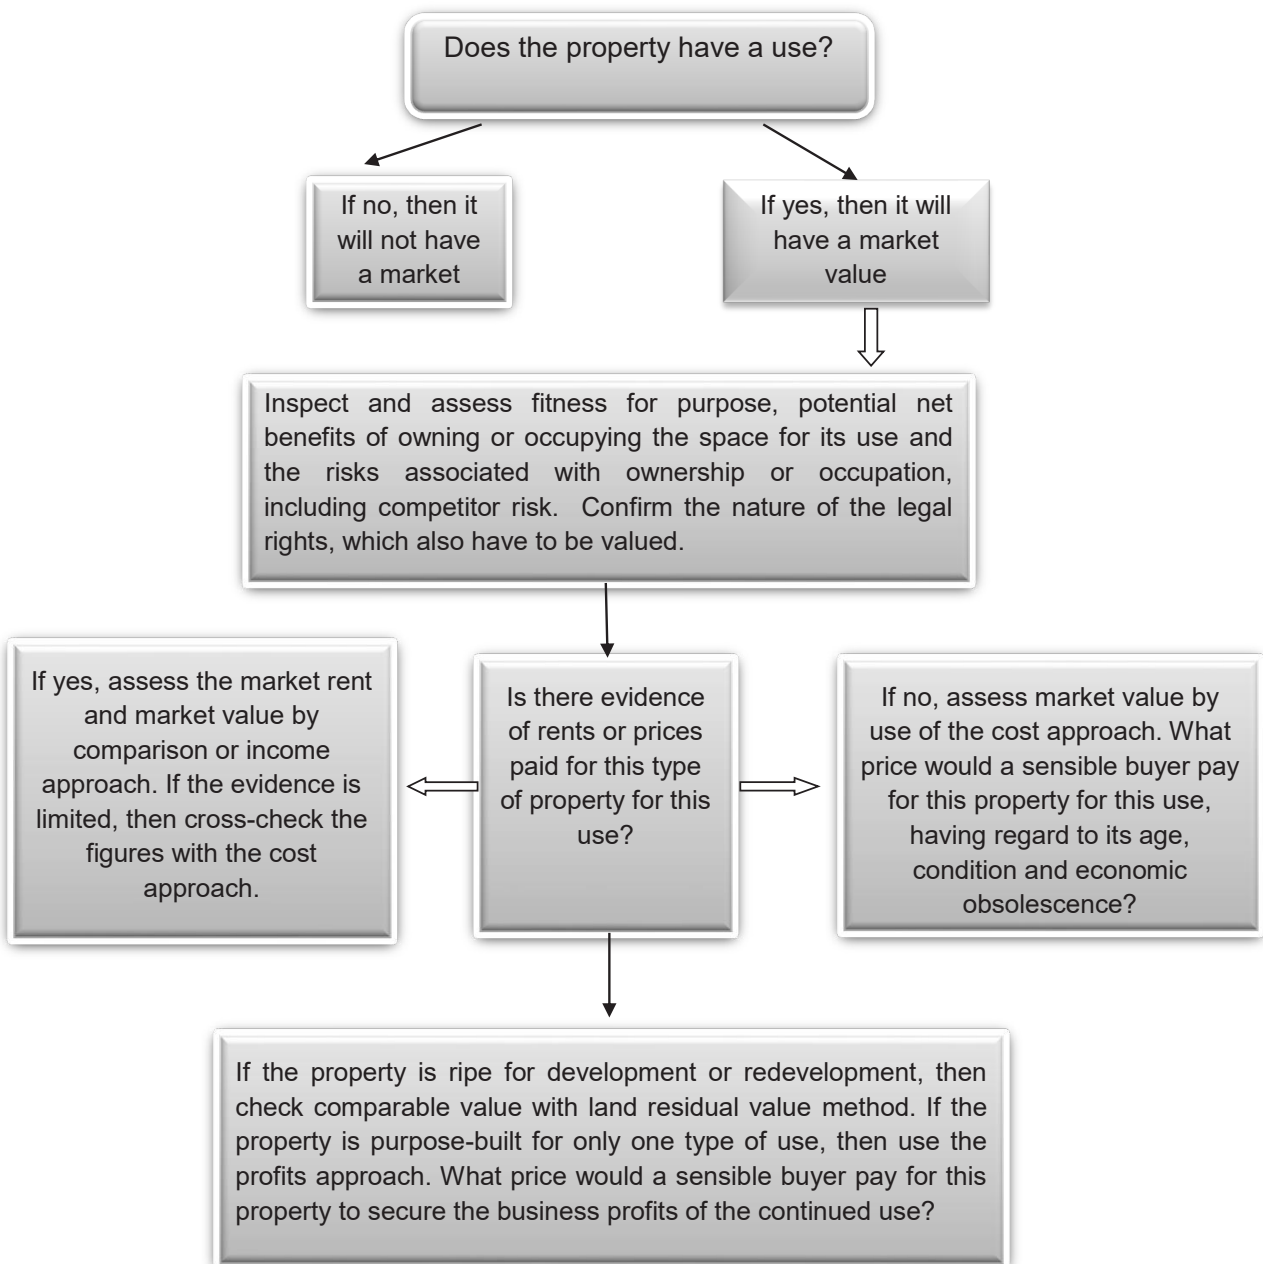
Does the property have a use?

If no, then it will not have a market

If yes, then it will have a market value

Inspect and assess fitness for purpose, potential net benefits of owning or occupying the space for its use and the risks associated with ownership or occupation, including competitor risk. Confirm the nature of the legal rights, which also have to be valued.

If yes, assess the market rent and market value by comparison or income approach. If the evidence is limited, then cross-check the figures with the cost approach.

Is there evidence of rents or prices paid for this type of property for this use?

If no, assess market value by use of the cost approach. What price would a sensible buyer pay for this property for this use, having regard to its age, condition and economic obsolescence?

If the property is ripe for development or redevelopment, then check comparable value with land residual value method. If the property is purpose-built for only one type of use, then use the profits approach. What price would a sensible buyer pay for this property to secure the business profits of the continued use?